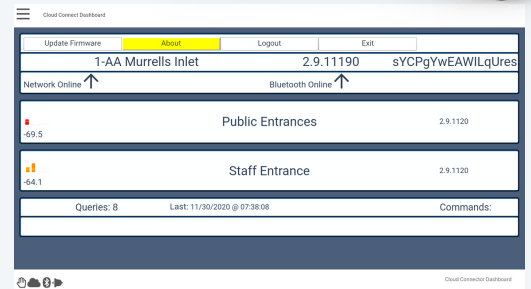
Cloud Connect Dashboard

| Update Firmware | About | Logout | Exit |
|---|---|---|---|

1-AA Murrells Inlet 2.9.11190 sYCPgYwEAWILqUres

Network Online

Bluetooth Online

-69.5

Public Entrances

2.9.1120

-64.1

Staff Entrance

2.9.1120

Queries: 8 Last: 11/30/2020 @ 07:38:08 Commands:

Cloud Connector Dashboard